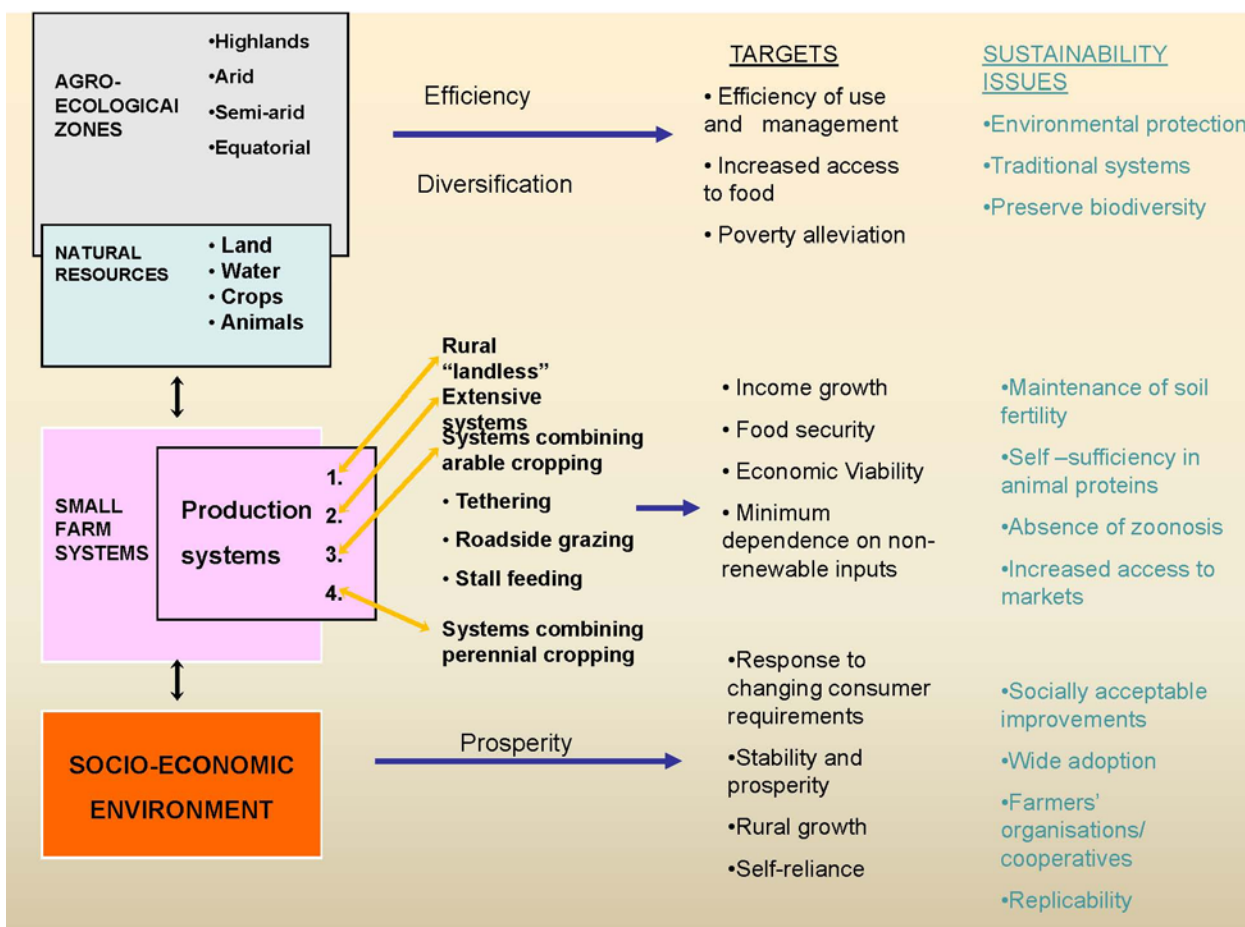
AGRO-ECOLOGICAI ZONES

•Highlands
•Arid
•Semi-arid
•Equatorial

NATURAL RESOURCES

• Land
• Water
• Crops
• Animals

Efficiency

Diversification

TARGETS

• Efficiency of use and management
• Increased access to food
• Poverty alleviation

SUSTAINABILITY ISSUES

•Environmental protection
•Traditional systems
•Preserve biodiversity

SMALL FARM SYSTEMS

Production systems

1.
2.
3.
4.

Rural "landless"
Extensive systems
Systems combining arable cropping
• Tethering
• Roadside grazing
• Stall feeding
Systems combining perennial cropping

• Income growth
• Food security
• Economic Viability
• Minimum dependence on non-renewable inputs

•Maintenance of soil fertility
•Self –sufficiency in animal proteins
•Absence of zoonosis
•Increased access to markets

SOCIO-ECONOMIC ENVIRONMENT

Prosperity

•Response to changing consumer requirements
•Stability and prosperity
•Rural growth
•Self-reliance

•Socially acceptable improvements
•Wide adoption
•Farmers' organisations/ cooperatives
•Replicability